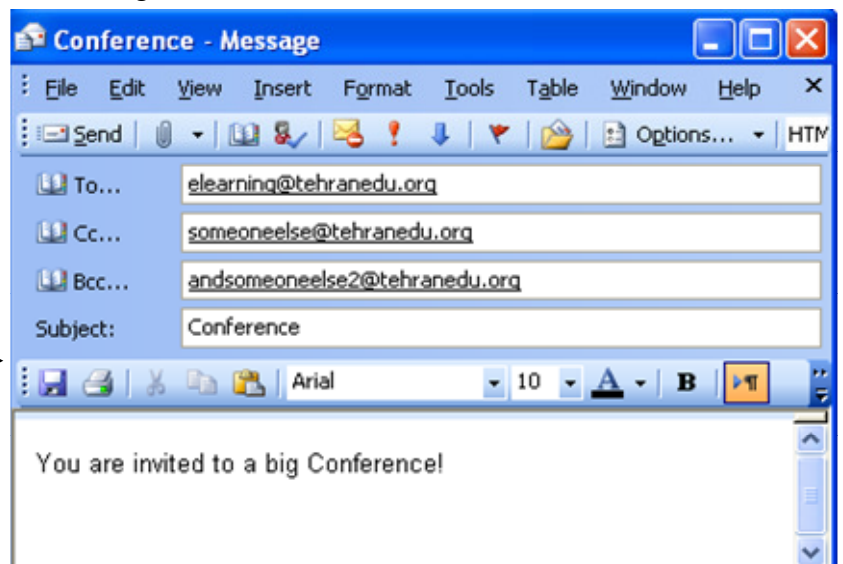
Conference - Message

File Edit View Insert Format Tools Table Window Help ×

Send Options... HTM

To... elearning@tehranedu.org

Cc... someoneelse@tehranedu.org

Bcc... andsomeoneelse2@tehranedu.org

Subject: Conference

Arial 10 A B

You are invited to a big Conference!